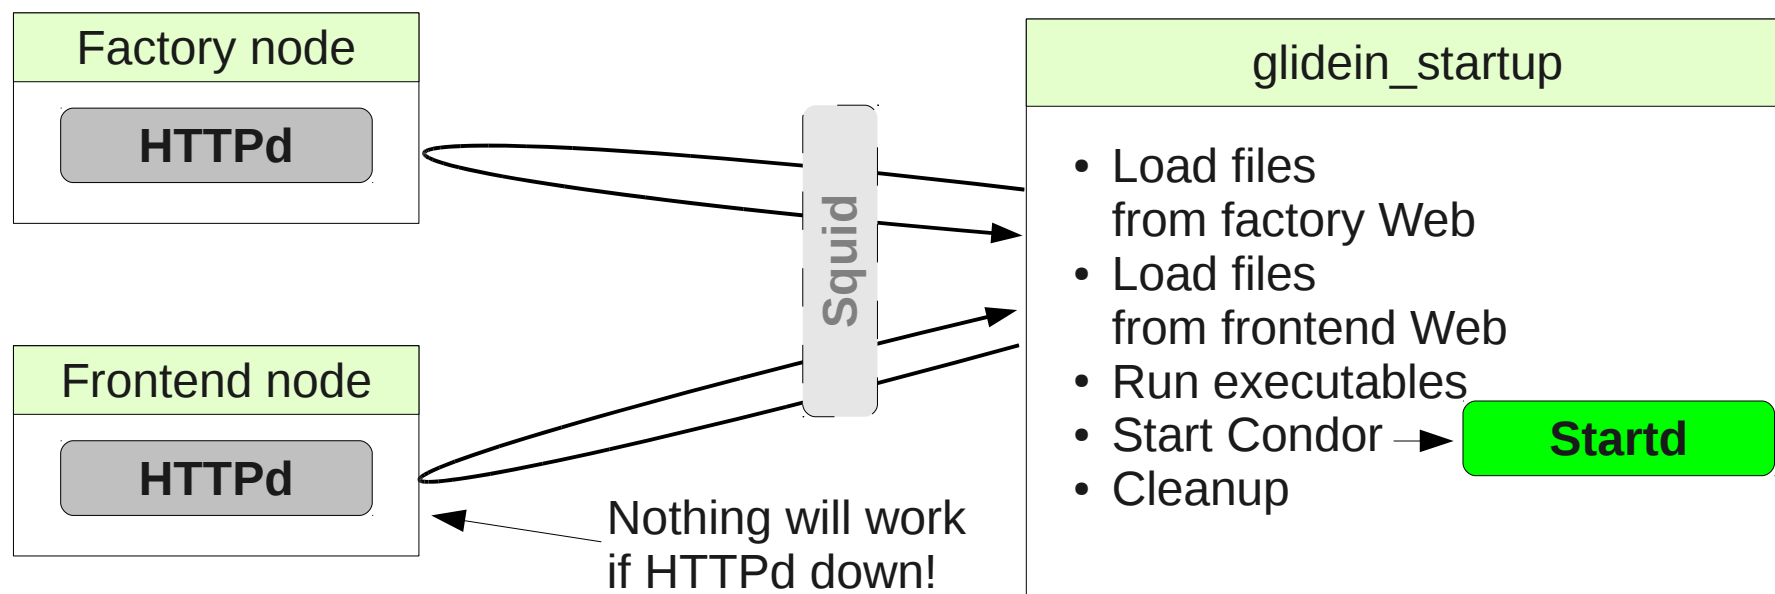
Factory node

HTTPd

Frontend node

HTTPd

Squid

glidein_startup

• Load files from factory Web
• Load files from frontend Web
• Run executables
• Start Condor
• Cleanup

Startd

Nothing will work if HTTPd down!